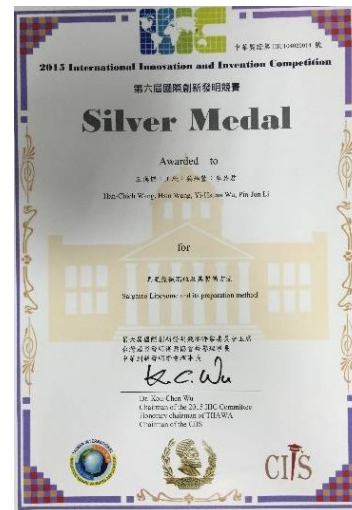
中華發證字 IIC104002015 號

2015 International Innovation and Invention Competition

第六屆國際創新發明競賽

Silver Medal

Awarded to

王琪傑、王欣、吳儀嫦、李品君

Hsn-Chieh Wang, Hsin Wang, Yi-Hsuan Wu, Pin Jun Li

for

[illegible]

Sulphate Lignosulfonate and its preparation method

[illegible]

K.C. Wu

Dr. Kuo Chen Wu
Chairman of the 2015 IIIC Committee
Honorary chairman of TIIAWA
Chairman of the CIIS

CIIS